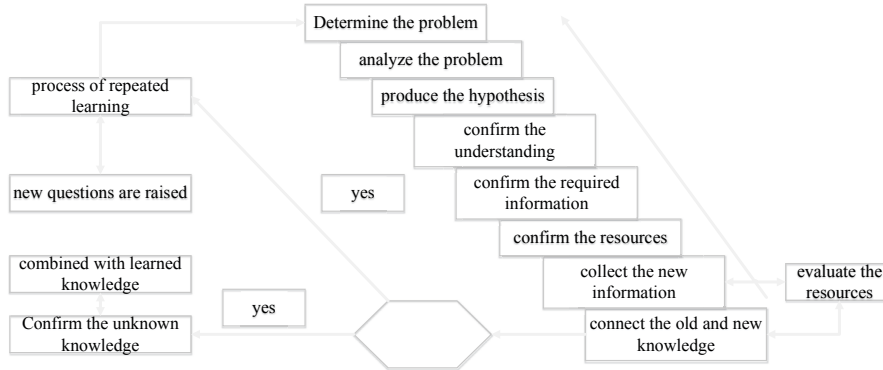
Determine the problem

analyze the problem

produce the hypothesis

confirm the understanding

confirm the required information

confirm the resources

collect the new information

connect the old and new knowledge

evaluate the resources

process of repeated learning

new questions are raised

yes

combined with learned knowledge

Confirm the unknown knowledge

yes